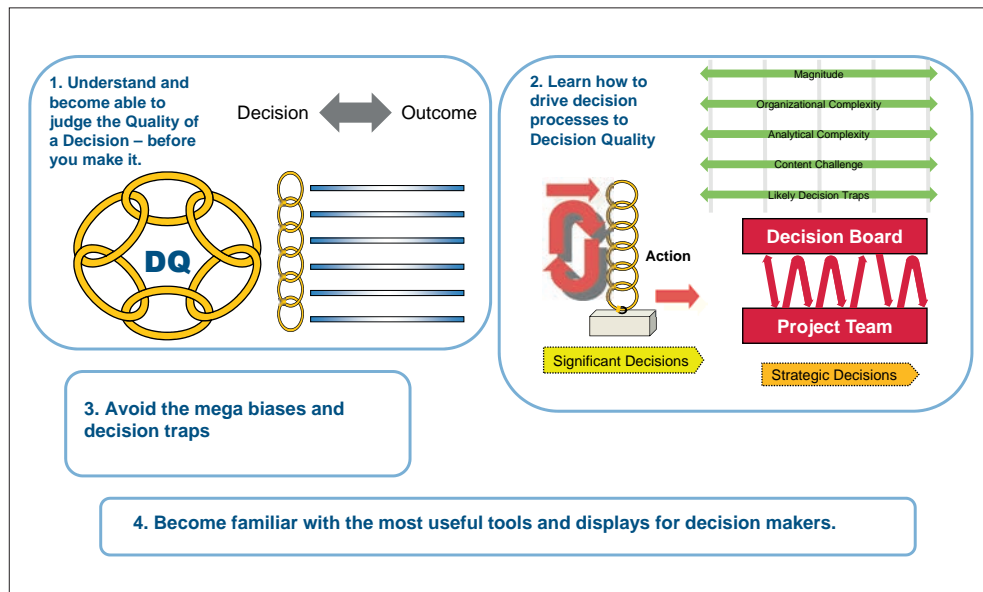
1. Understand and become able to judge the Quality of a Decision – before you make it.

Decision

Outcome

DQ

2. Learn how to drive decision processes to Decision Quality

Magnitude

Organizational Complexity

Analytical Complexity

Content Challenge

Likely Decision Traps

Action

Decision Board

Project Team

Significant Decisions

Strategic Decisions

3. Avoid the mega biases and decision traps

4. Become familiar with the most useful tools and displays for decision makers.